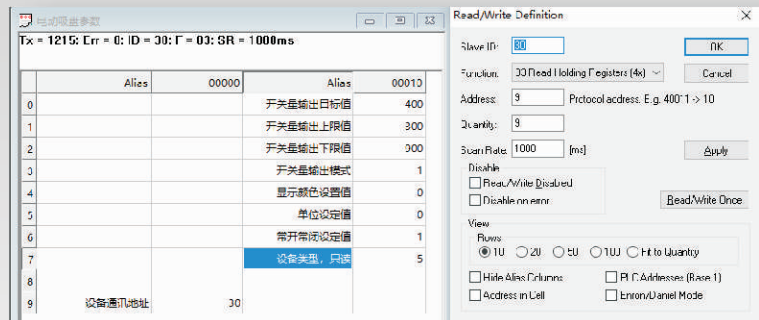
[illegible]

Tx = 1215: Err = 0: ID = 30: F = 03: SR = 1000ms

| | Alias | 00000 | Alias | 00010 |
|---|---|---|---|---|
| 0 | | | 开关量输出目标值 | 400 |
| 1 | | | 开关量输出上限值 | 300 |
| 2 | | | 开关量输出下限值 | 900 |
| 3 | | | 开关量输出模式 | 1 |
| 4 | | | 显示颜色设置值 | 0 |
| 5 | | | 单位设定值 | 0 |
| 6 | | | 常开常闭设定值 | 1 |
| 7 | | | 设备类型，只读 | 5 |
| 8 | | | | |
| 9 | 设备通讯地址 | 30 | | |

Read/Write Definition

Slave ID: 30

OK

Function: 03 Read Holding Registers (4x)

Cancel

Address: 9 Protocol address. E.g. 40011 -> 10

Quantity: 9

Scan Rate: 1000 [ms]

Apply

Disable

Read/Write Disabled

Disable on error

Read/Write Once

View

Rows

10 20 50 100 Fit to Quantity

Hide Alias Columns

PLC Addresses (Base 1)

Address in Cell

Enron/Daniel Mode